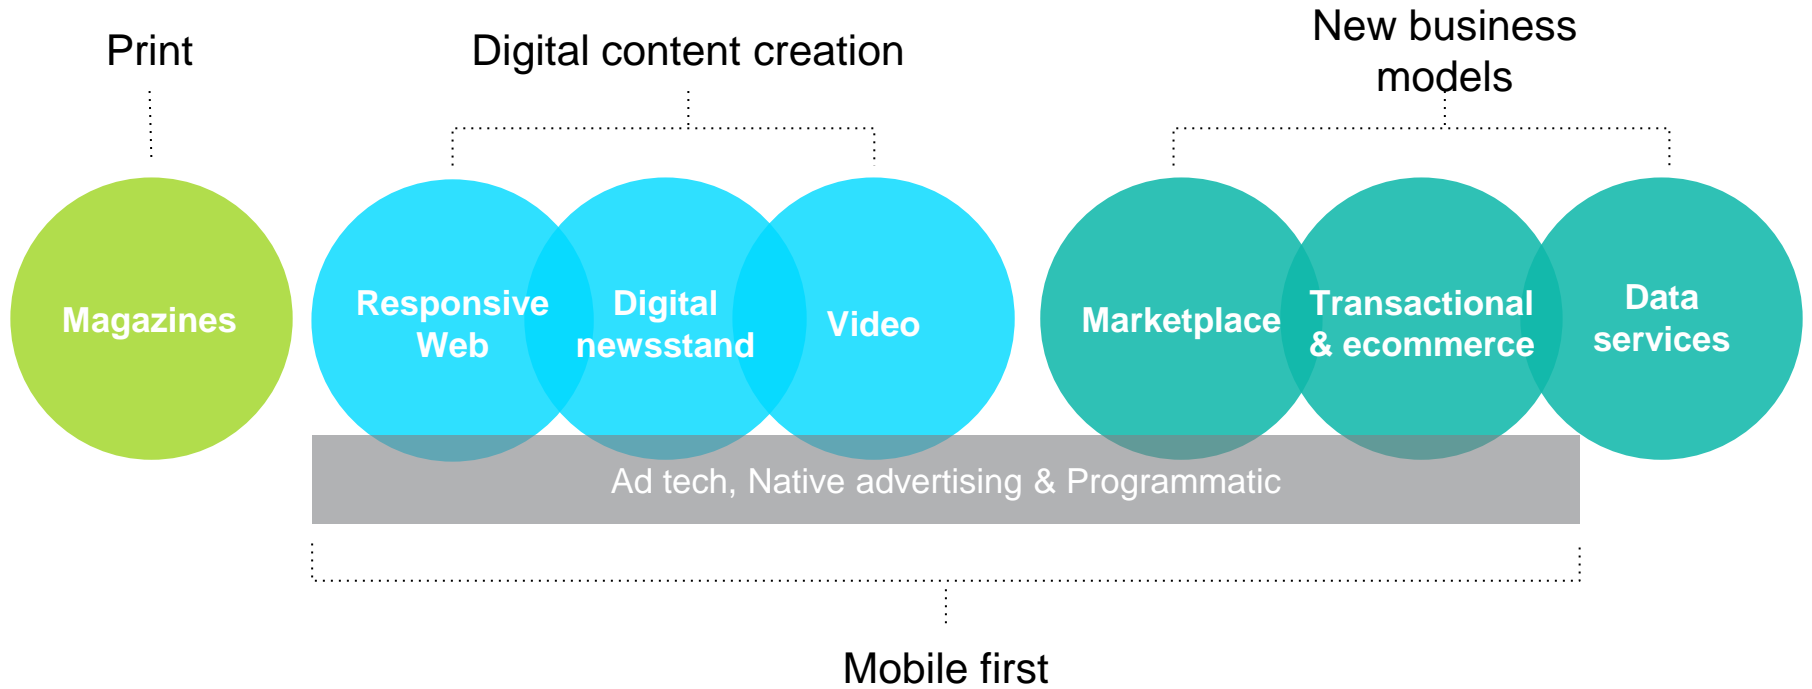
Print

Digital content creation

New business models

Magazines

Responsive Web

Digital newsstand

Video

Marketplace

Transactional & ecommerce

Data services

Ad tech, Native advertising & Programmatic

Mobile first